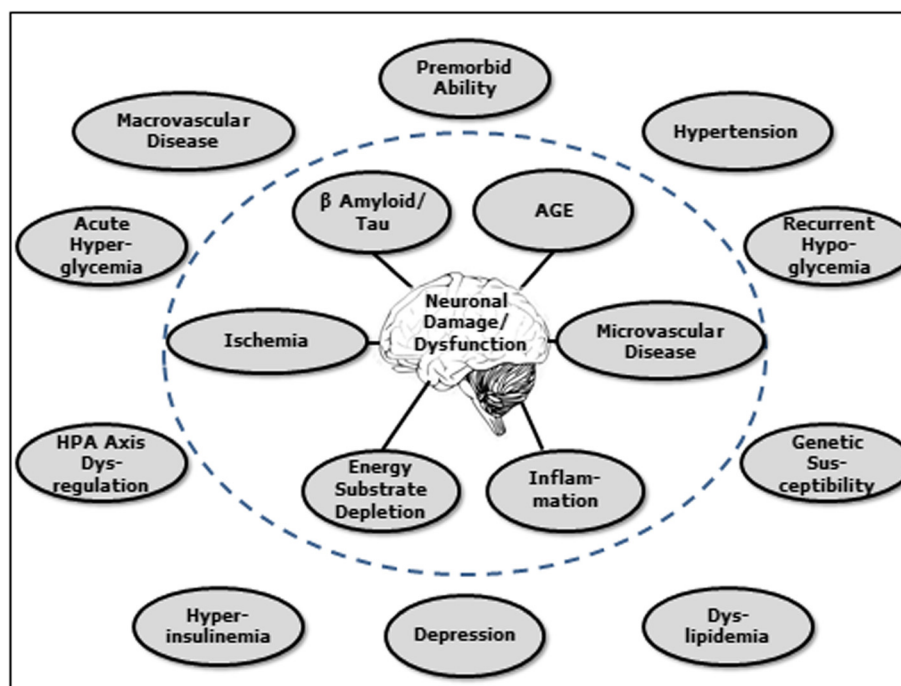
Premorbid Ability

Macrovascular Disease

Hypertension

β Amyloid/ Tau

AGE

Acute Hyperglycemia

Recurrent Hypoglycemia

Neuronal Damage/ Dysfunction

Ischemia

Microvascular Disease

HPA Axis Dysregulation

Genetic Susceptibility

Energy Substrate Depletion

Inflammation

Hyperinsulinemia

Depression

Dyslipidemia